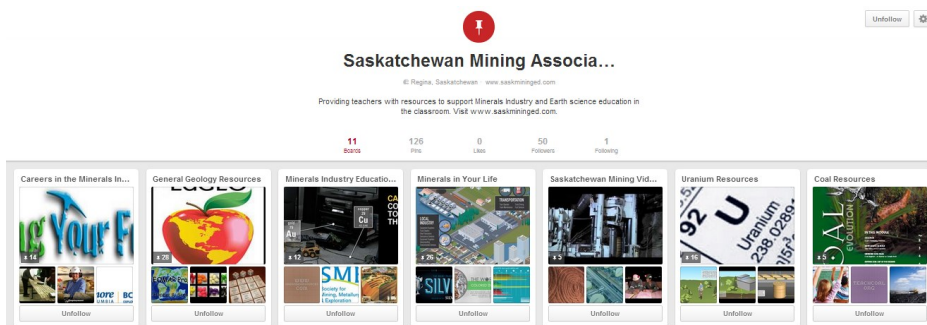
Unfollow

Saskatchewan Mining Associa...

Regina, Saskatchewan · www.saskmininged.com

Providing teachers with resources to support Minerals Industry and Earth science education in the classroom. Visit www.saskmininged.com.

| 11 | 126 | 0 | 50 | 1 |
|---|---|---|---|---|
| Boards | Pins | Likes | Followers | Following |

Careers in the Minerals In...
14
Unfollow

General Geology Resources
28
Unfollow

Minerals Industry Educatio...
Au
Cu
12
SMI
Society for Mining, Metallurgy & Exploration
Unfollow

Minerals in Your Life
26
Unfollow

Saskatchewan Mining Vid...
5
Unfollow

Uranium Resources
92
U
Uranium
238.0289
16
Unfollow

Coal Resources
5
Unfollow